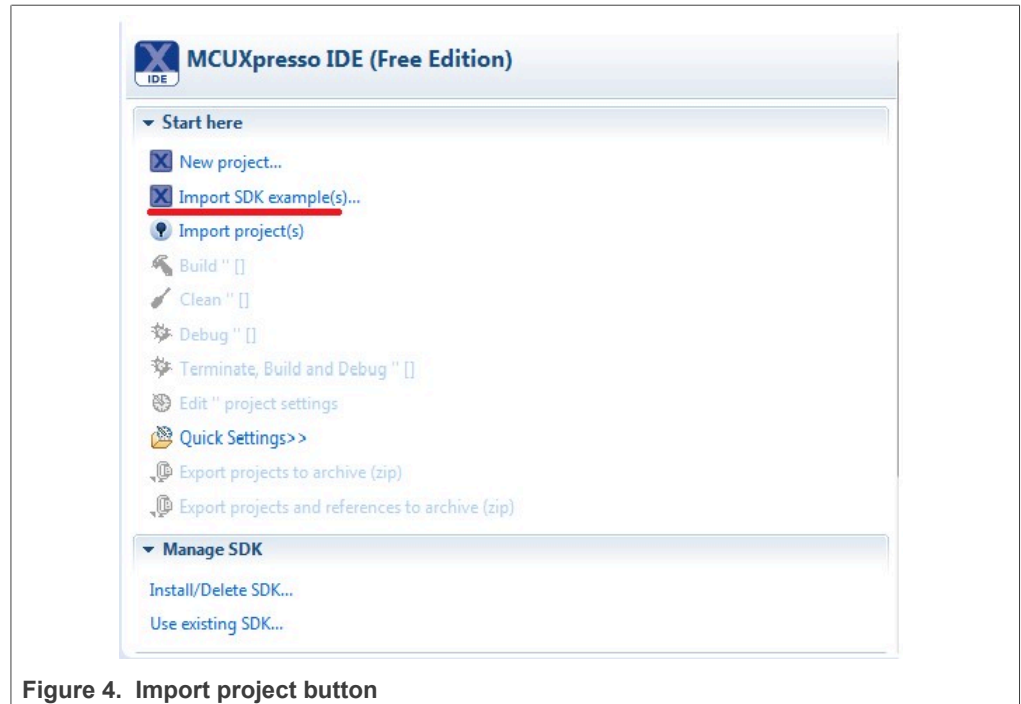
IDE

MCUXpresso IDE (Free Edition)

Start here

New project...

Import SDK example(s)...

Import project(s)

Build '' []

Clean '' []

Debug '' []

Terminate, Build and Debug '' []

Edit '' project settings

Quick Settings>>

Export projects to archive (zip)

Export projects and references to archive (zip)

Manage SDK

Install/Delete SDK...

Use existing SDK...

Figure 4. Import project button